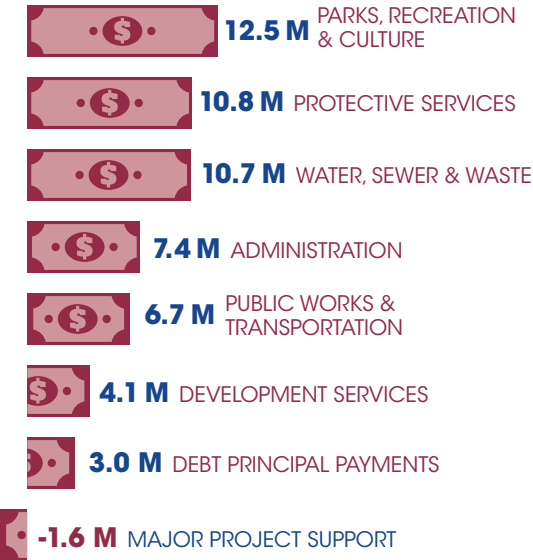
12.5 M PARKS, RECREATION & CULTURE

10.8 M PROTECTIVE SERVICES

10.7 M WATER, SEWER & WASTE

7.4 M ADMINISTRATION

6.7 M PUBLIC WORKS & TRANSPORTATION

4.1 M DEVELOPMENT SERVICES

3.0 M DEBT PRINCIPAL PAYMENTS

-1.6 M MAJOR PROJECT SUPPORT